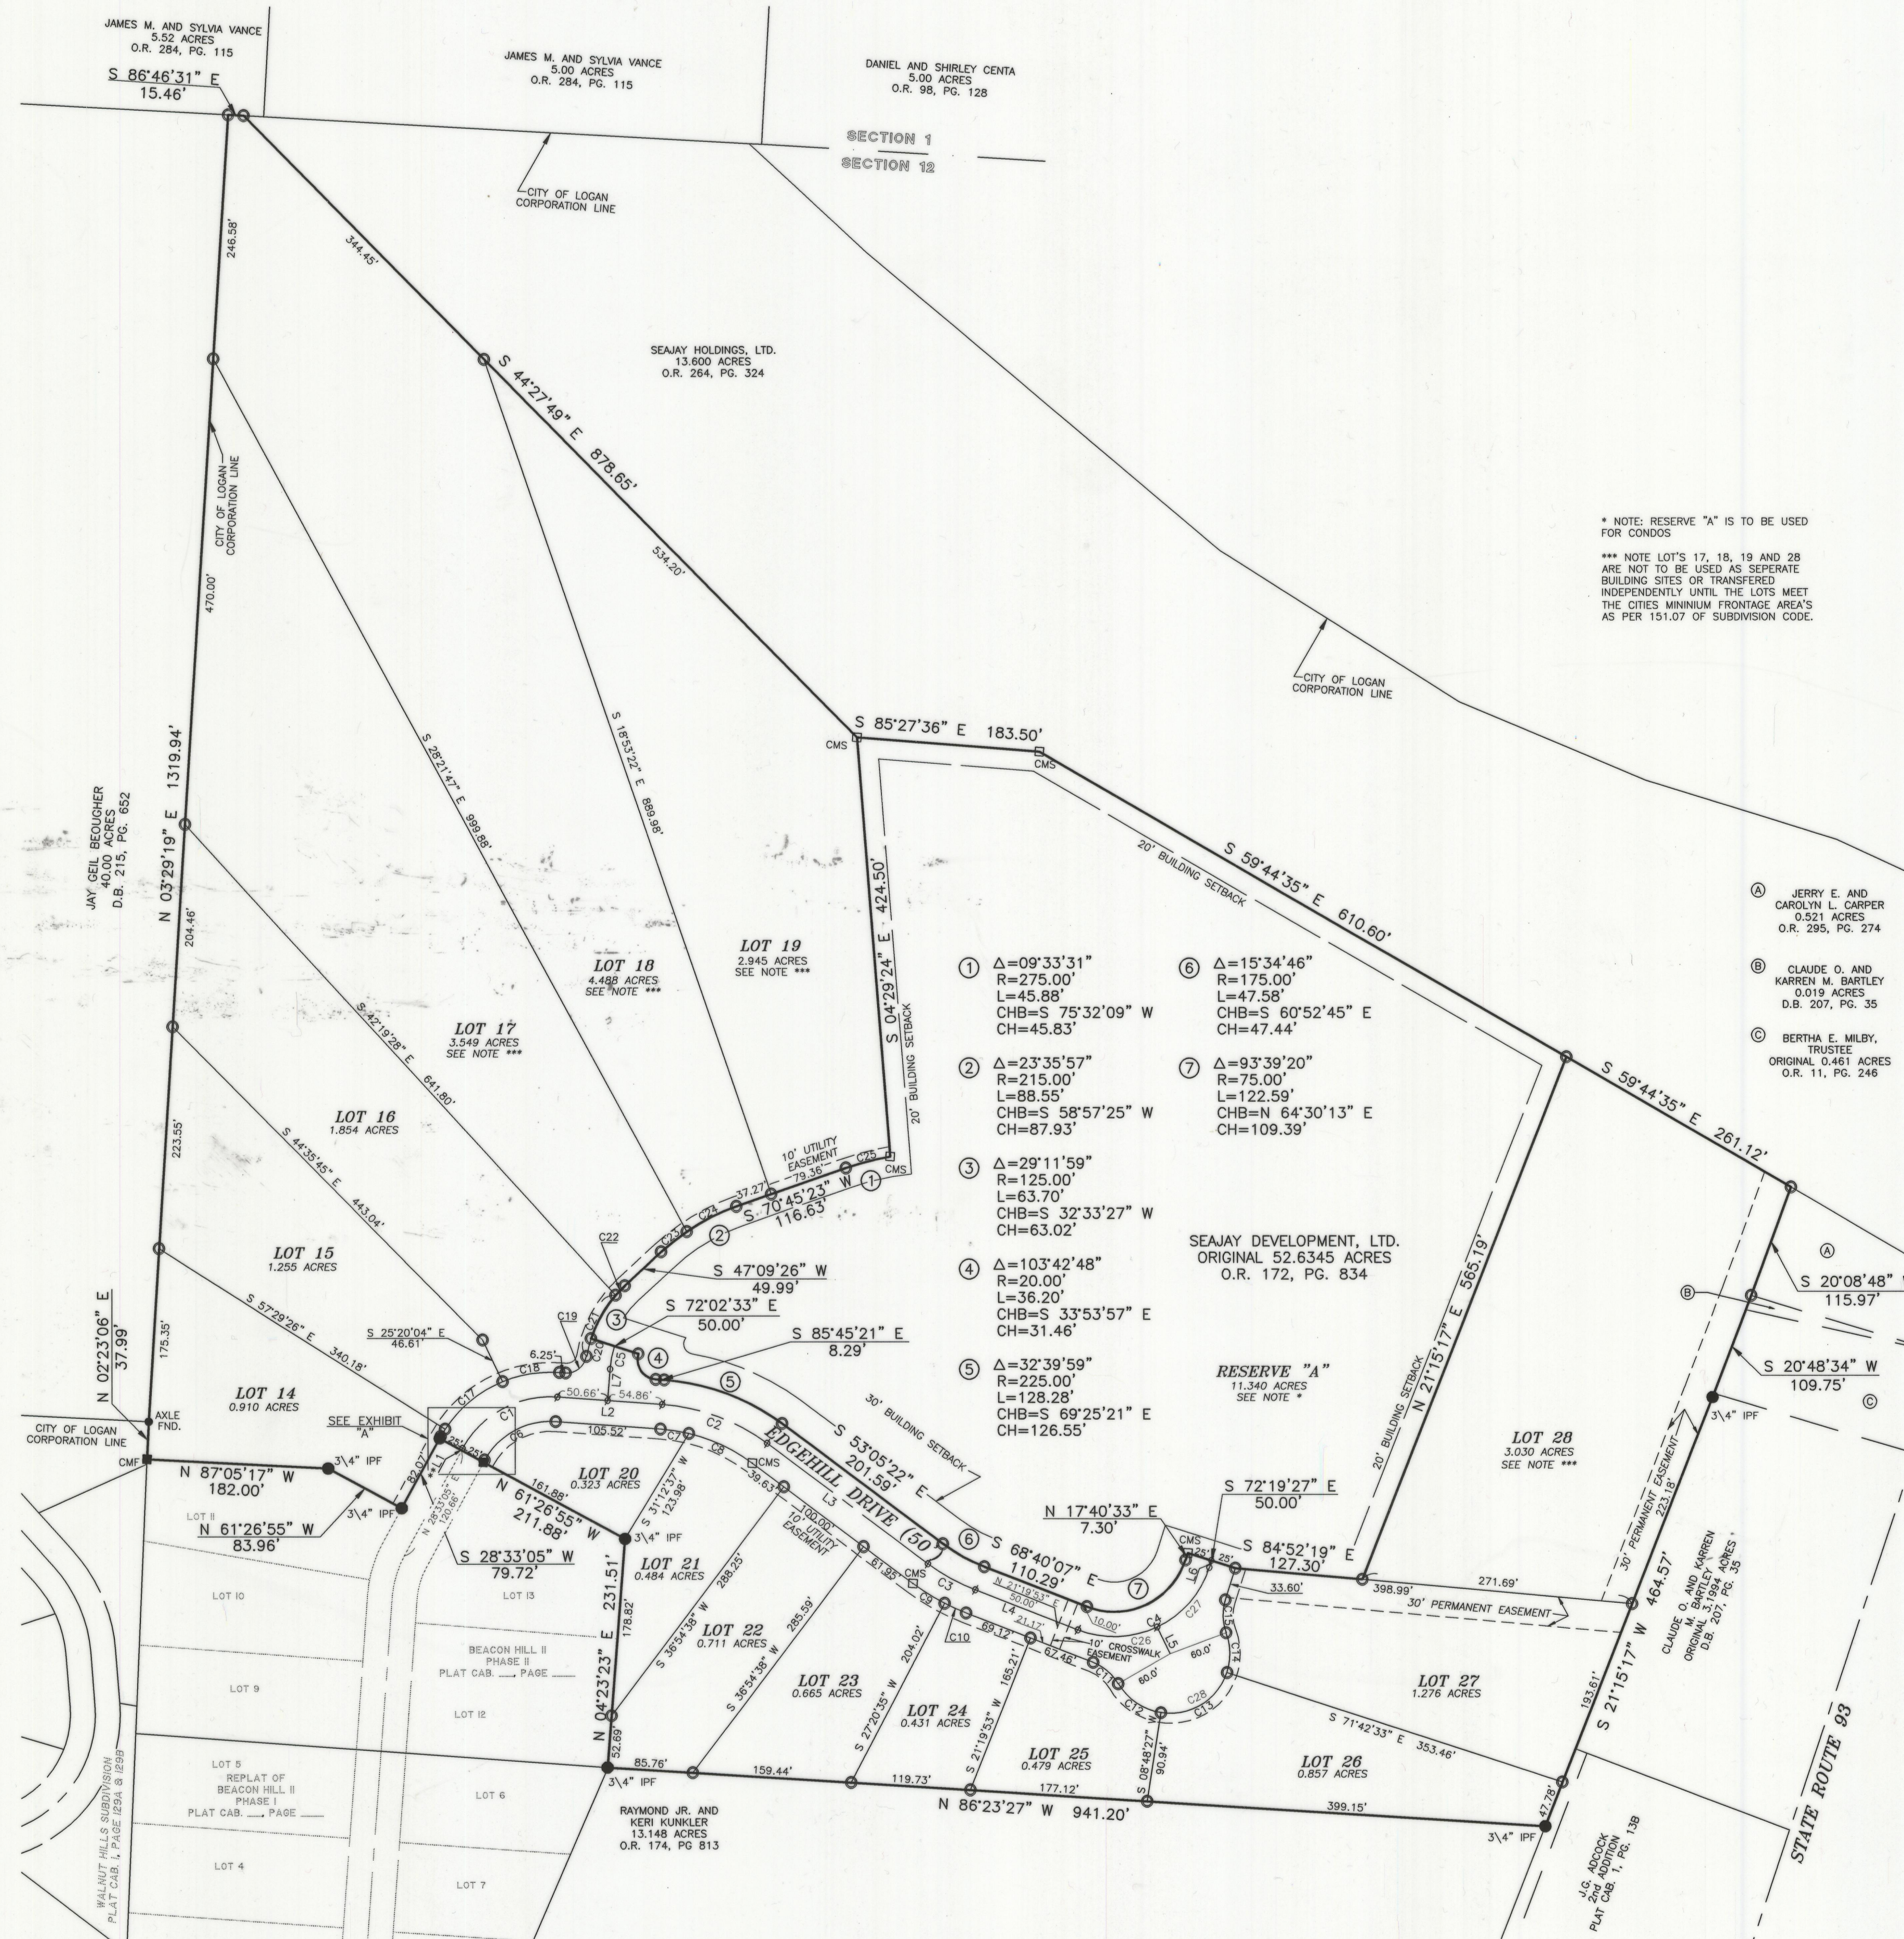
JAMES M. AND SYLVIA VANCE
5.52 ACRES
O.R. 284, PG. 115

JAMES M. AND SYLVIA VANCE
5.00 ACRES
O.R. 284, PG. 115

DANIEL AND SHIRLEY CENTA
5.00 ACRES
O.R. 98, PG. 128

S 86°46'31" E
15.46'

SECTION 1
SECTION 12

CITY OF LOGAN
CORPORATION LINE

246.58'

344.45'

SEAJAY HOLDINGS, LTD.
13.600 ACRES
O.R. 264, PG. 324

S 44°27'49" E 878.65'

CITY OF LOGAN
CORPORATION LINE

470.00'

534.20'

* NOTE: RESERVE "A" IS TO BE USED FOR CONDOS

*** NOTE LOT'S 17, 18, 19 AND 28 ARE NOT TO BE USED AS SEPERATE BUILDING SITES OR TRANSFERED INDEPENDENTLY UNTIL THE LOTS MEET THE CITIES MININIUM FRONTAGE AREA'S AS PER 151.07 OF SUBDIVISION CODE.

CITY OF LOGAN
CORPORATION LINE

S 85°27'36" E 183.50'
CMS
CMS

S 28°21'47" E 999.88'
S 18°53'22" E 889.98'

JAY GEIL BEOUGHER
40.00 ACRES
D.B. 215, PG. 652

N 03°29'19" E 1319.94'

S 04°29'24" E 424.50'

20' BUILDING SETBACK

S 59°44'35" E 610.60'

A JERRY E. AND CAROLYN L. CARPER
0.521 ACRES
O.R. 295, PG. 274

B CLAUDE O. AND KARREN M. BARTLEY
0.019 ACRES
D.B. 207, PG. 35

C BERTHA E. MILBY, TRUSTEE
ORIGINAL 0.461 ACRES
O.R. 11, PG. 246

204.46'

LOT 19
2.945 ACRES
SEE NOTE ***

LOT 18
4.488 ACRES
SEE NOTE ***

LOT 17
3.549 ACRES
SEE NOTE ***

S 42°19'28" E 641.80'

20' BUILDING SETBACK

1 Δ=09°33'31"
R=275.00'
L=45.88'
CHB=S 75°32'09" W
CH=45.83'

6 Δ=15°34'46"
R=175.00'
L=47.58'
CHB=S 60°52'45" E
CH=47.44'

2 Δ=23°35'57"
R=215.00'
L=88.55'
CHB=S 58°57'25" W
CH=87.93'

7 Δ=93°39'20"
R=75.00'
L=122.59'
CHB=N 64°30'13" E
CH=109.39'

3 Δ=29°11'59"
R=125.00'
L=63.70'
CHB=S 32°33'27" W
CH=63.02'

4 Δ=103°42'48"
R=20.00'
L=36.20'
CHB=S 33°53'57" E
CH=31.46'

5 Δ=32°39'59"
R=225.00'
L=128.28'
CHB=S 69°25'21" E
CH=126.55'

S 59°44'35" E 261.12'

LOT 16
1.854 ACRES

223.55'

S 44°35'45" E 443.04'

10' UTILITY EASEMENT
79.36'
C25
CMS
37.27'
C24
C23
S 70°45'23" W
116.63'

SEAJAY DEVELOPMENT, LTD.
ORIGINAL 52.6345 ACRES
O.R. 172, PG. 834

N 21°15'17" E 565.19'

LOT 15
1.255 ACRES

C22
S 47°09'26" W
49.99'

S 72°02'33" E
50.00'

S 85°45'21" E
8.29'

S 20°08'48"
115.97'

S 57°29'26" E 340.18'

S 25°20'04" E
46.61'

C19
C21
C20
6.25'
C18
C17
C5
L7
50.66'
54.86'
L2
C1
C2

30' BUILDING SETBACK

RESERVE "A"
11.340 ACRES
SEE NOTE *

S 20°48'34" W
109.75'

N 02°23'06" E
37.99'

175.35'

LOT 14
0.910 ACRES

SEE EXHIBIT "A"

AXLE FND.

CITY OF LOGAN
CORPORATION LINE

CMF

N 87°05'17" W
182.00'

3\4" IPF
3\4" IPF

82.07'

C6
105.52'
C7
C8
CMS

EDGEHILL DRIVE (50

S 53°05'22" E
201.59'

LOT 28
3.030 ACRES
SEE NOTE ***

3\4" IPF

LOT II

N 61°26'55" W
83.96'

N 28°33'05"
120.86'
L1
25'
25'

161.88'
N 61°26'55" W
211.88'

LOT 20
0.323 ACRES

S 31°12'37" W
123.98'

39.63'
L3
10' UTILITY EASEMENT
100.00'

N 17°40'33" E
7.30'

S 68°40'07" E
110.29'

S 72°19'27" E
50.00'

CMS
25'
25'
L6

S 84°52'19" E
127.30'

20' BUILDING SETBACK

30' PERMANENT EASEMENT
223.18'

S 28°33'05" W
79.72'

3\4" IPF

LOT 21
0.484 ACRES

61.95'
CMS
C3
C9

N 21°19'53" E
50.00'
10.00'
L4
21.17'

33.60'
398.99'
271.69'
30' PERMANENT EASEMENT

LOT 10

LOT 13

231.51'
178.82'
N 04°23'23" E

S 36°54'38" W 288.25'

LOT 22
0.711 ACRES

C10
69.12'

10' CROSSWALK EASEMENT
62.46'
C11
C4
C26
C27
L5
C15
C14
60.0'
60.0'

S 21°15'17" W 464.57'

CLAUDE O. AND KARREN M. BARTLEY
ORIGINAL 1.994 ACRES
D.B. 207, PG. 35

BEACON HILL II
PHASE II
PLAT CAB. ___, PAGE ___

S 36°54'38" W 285.59'

LOT 23
0.665 ACRES

S 27°20'35" W 204.02'

LOT 24
0.431 ACRES

S 21°19'53" W 165.21'

C12
C28
C13

LOT 27
1.276 ACRES

LOT 9

LOT 12

S 71°42'33" E 353.46'

193.61'

STATE ROUTE 93

52.69'

LOT 5
REPLAT OF
BEACON HILL II
PHASE I
PLAT CAB. ___, PAGE ___

LOT 6

85.76'
3\4" IPF
159.44'
119.73'

LOT 25
0.479 ACRES

S 08°48'27" W
90.94'

LOT 26
0.857 ACRES

177.12'
N 86°23'27" W 941.20'
399.15'

47.78'
3\4" IPF

RAYMOND JR. AND
KERI KUNKLER
13.148 ACRES
O.R. 174, PG 813

LOT 4

LOT 7

WALNUT HILLS SUBDIVISION
PLAT CAB. I, PAGE 129A & 129B

J.G. ADCOCK
2nd ADDITION
PLAT CAB. 1, PG. 13B